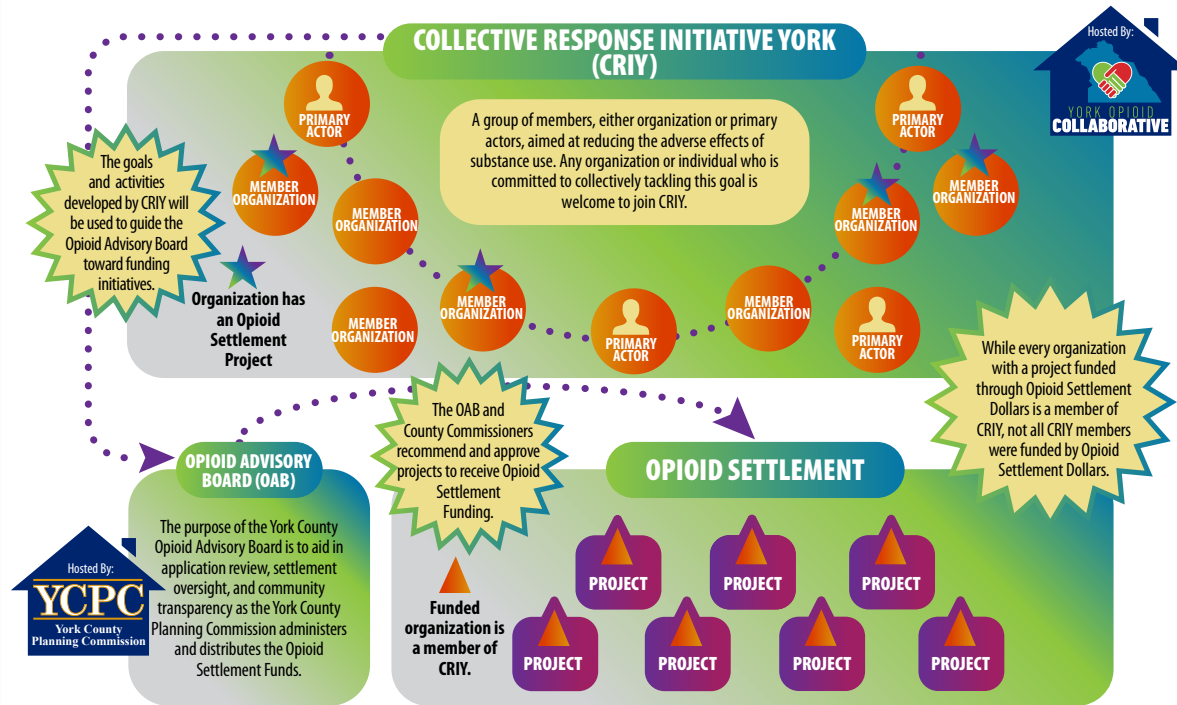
COLLECTIVE RESPONSE INITIATIVE YORK (CRIY)

Hosted By:
YORK OPIOID COLLABORATIVE

The goals and activities developed by CRIY will be used to guide the Opioid Advisory Board toward funding initiatives.

PRIMARY ACTOR

MEMBER ORGANIZATION

MEMBER ORGANIZATION

A group of members, either organization or primary actors, aimed at reducing the adverse effects of substance use. Any organization or individual who is committed to collectively tackling this goal is welcome to join CRIY.

PRIMARY ACTOR

MEMBER ORGANIZATION

MEMBER ORGANIZATION

Organization has an Opioid Settlement Project

MEMBER ORGANIZATION

MEMBER ORGANIZATION

PRIMARY ACTOR

MEMBER ORGANIZATION

PRIMARY ACTOR

While every organization with a project funded through Opioid Settlement Dollars is a member of CRIY, not all CRIY members were funded by Opioid Settlement Dollars.

The OAB and County Commissioners recommend and approve projects to receive Opioid Settlement Funding.

OPIOID ADVISORY BOARD (OAB)

The purpose of the York County Opioid Advisory Board is to aid in application review, settlement oversight, and community transparency as the York County Planning Commission administers and distributes the Opioid Settlement Funds.

Hosted By:
YCPC
York County Planning Commission

OPIOID SETTLEMENT

Funded organization is a member of CRIY.

PROJECT

PROJECT

PROJECT

PROJECT

PROJECT

PROJECT

PROJECT